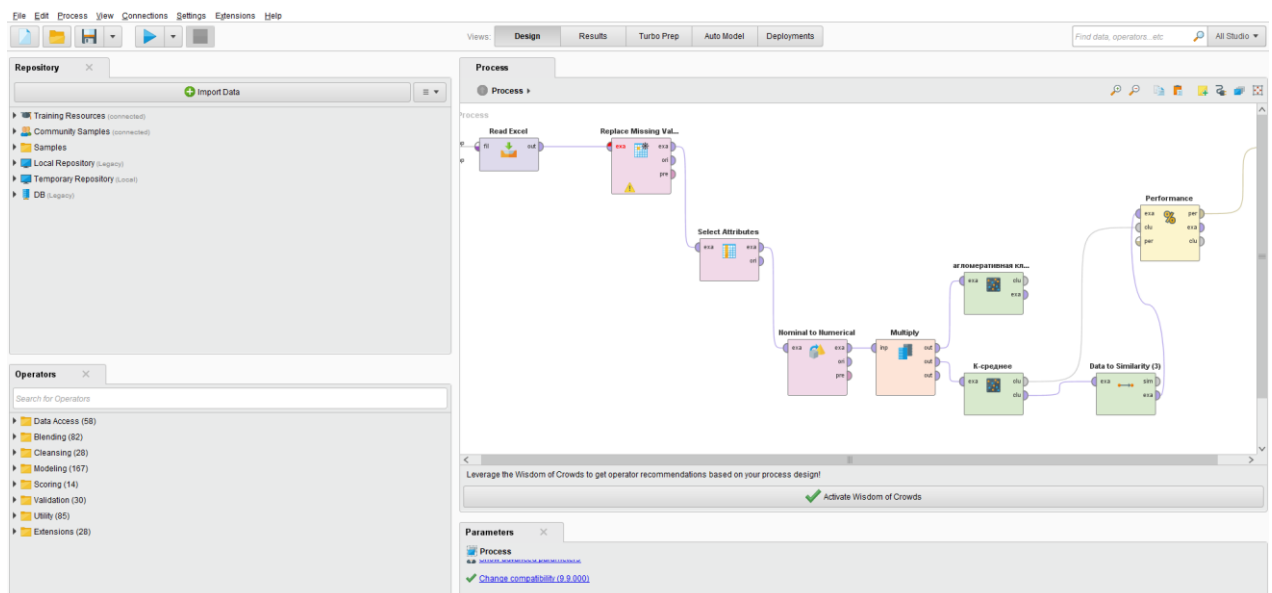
File Edit Process View Connections Settings Extensions Help

Views: Design Results Turbo Prep Auto Model Deployments

Find data, operators...etc

All Studio

Repository

Import Data

Training Resources (connected)
Community Samples (connected)
Samples
Local Repository (Legacy)
Temporary Repository (Local)
DB (Legacy)

Operators

Search for Operators

Data Access (58)
Blending (82)
Cleansing (28)
Modeling (167)
Scoring (14)
Validation (30)
Utility (85)
Extensions (28)

Process

Process

Process

Read Excel
fil out

Replace Missing Val...
exa exa ori pre

Select Attributes
exa exa ori

Nominal to Numerical
exa exa ori pre

Multiply
inp out out out

агломеративная кл...
exa clu exa

К-среднее
exa clu clu

Data to Similarity (3)
exa sim exa

Performance
exa per clu exa per clu

Leverage the Wisdom of Crowds to get operator recommendations based on your process design!

Activate Wisdom of Crowds

Parameters

Process

Change compatibility (9.9.000)